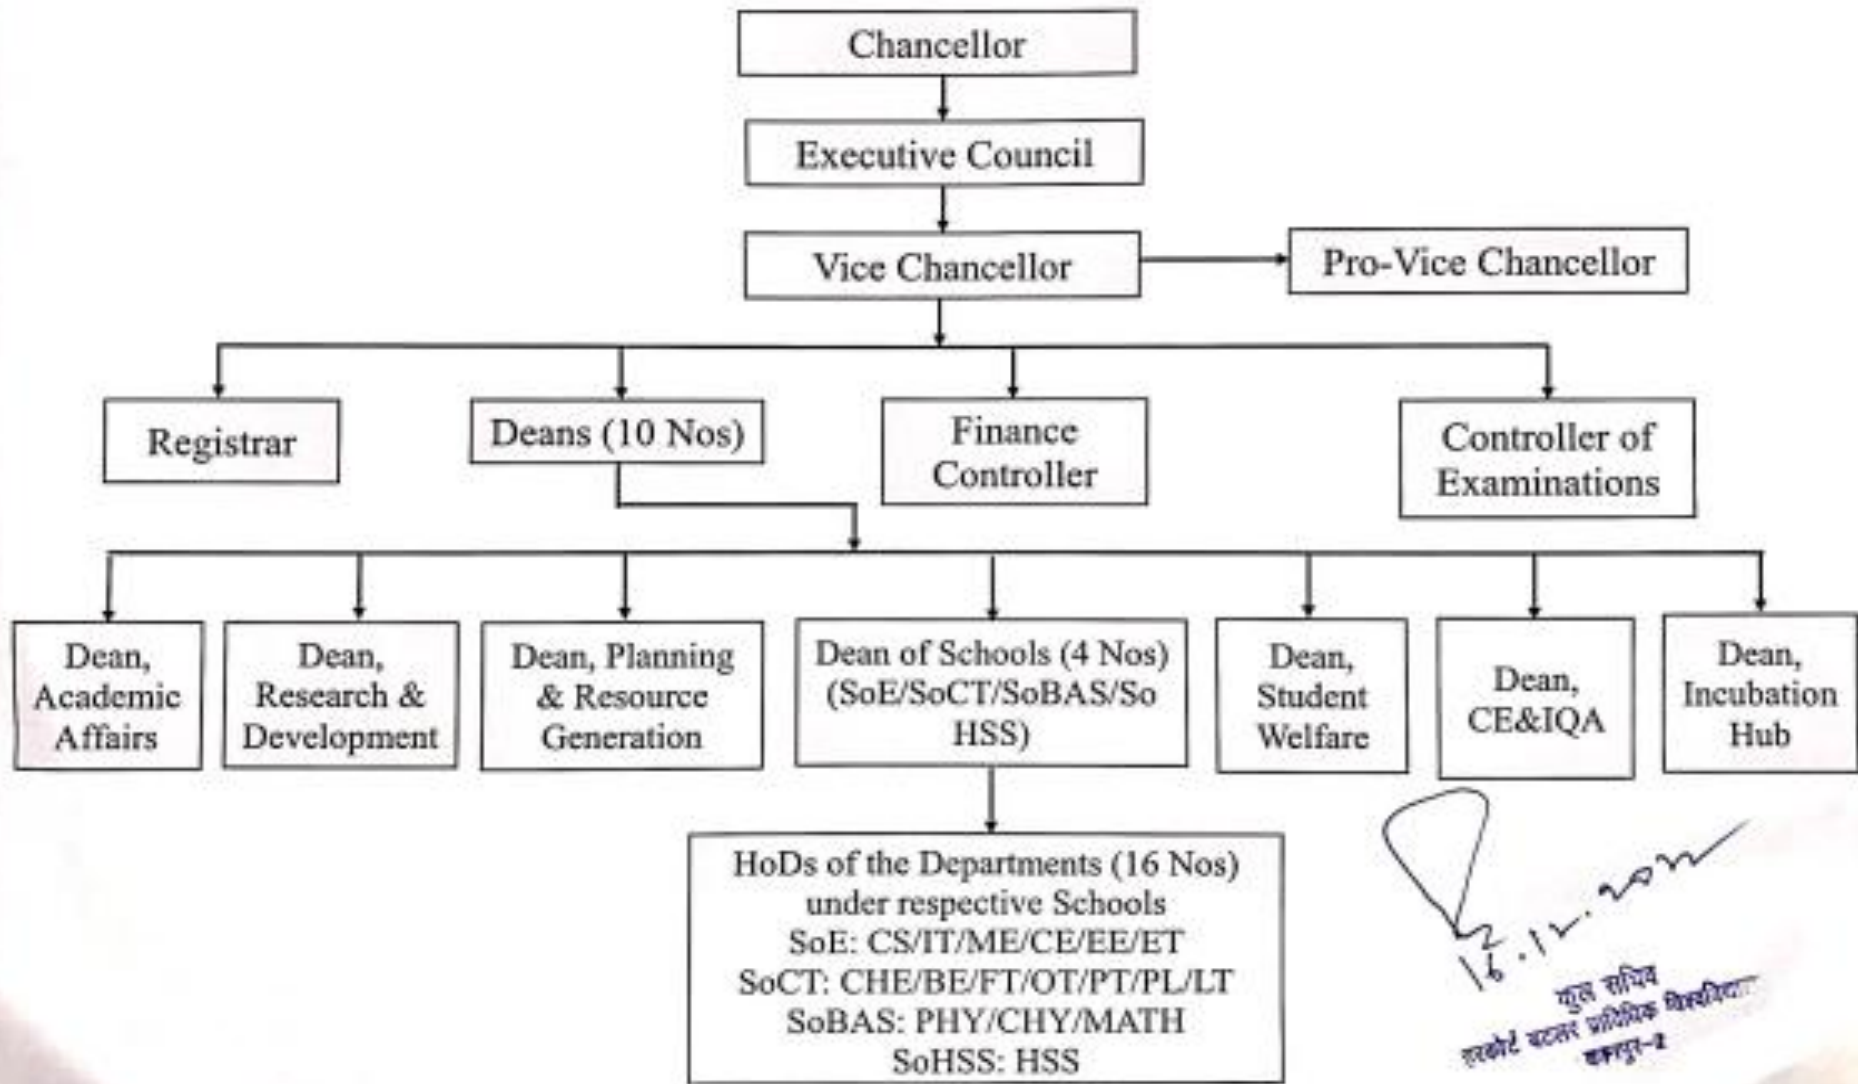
Chancellor

Executive Council

Vice Chancellor

Pro-Vice Chancellor

Registrar

Deans (10 Nos)

Finance Controller

Controller of Examinations

Dean, Academic Affairs

Dean, Research & Development

Dean, Planning & Resource Generation

Dean of Schools (4 Nos) (SoE/SoCT/SoBAS/So HSS)

Dean, Student Welfare

Dean, CE&IQA

Dean, Incubation Hub

HoDs of the Departments (16 Nos) under respective Schools
SoE: CS/IT/ME/CE/EE/ET
SoCT: CHE/BE/FT/OT/PT/PL/LT
SoBAS: PHY/CHY/MATH
SoHSS: HSS

16.12.2021

कुल सचिव
हरकोर्ट बटलर प्राविधिक विश्वविद्यालय
कानपुर-2